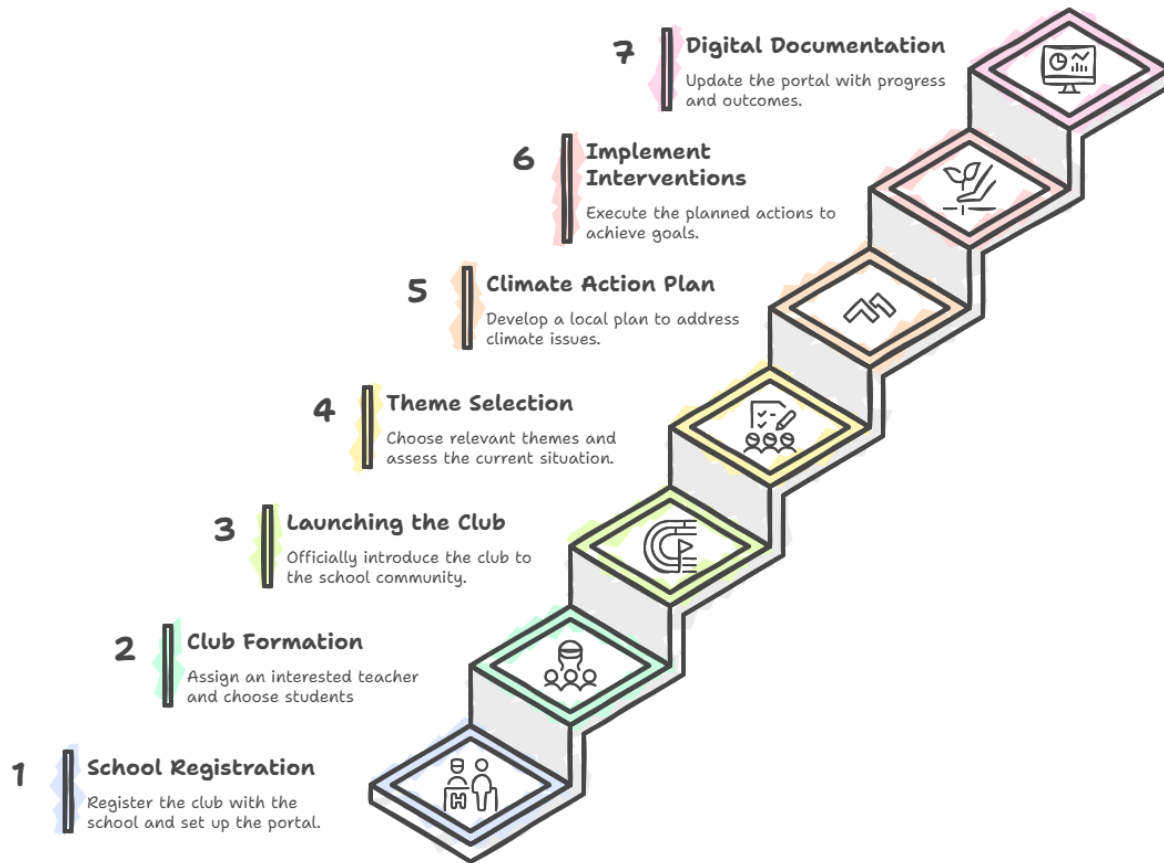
7 Digital Documentation
Update the portal with progress and outcomes.

6 Implement Interventions
Execute the planned actions to achieve goals.

5 Climate Action Plan
Develop a local plan to address climate issues.

4 Theme Selection
Choose relevant themes and assess the current situation.

3 Launching the Club
Officially introduce the club to the school community.

2 Club Formation
Assign an interested teacher and choose students

1 School Registration
Register the club with the school and set up the portal.